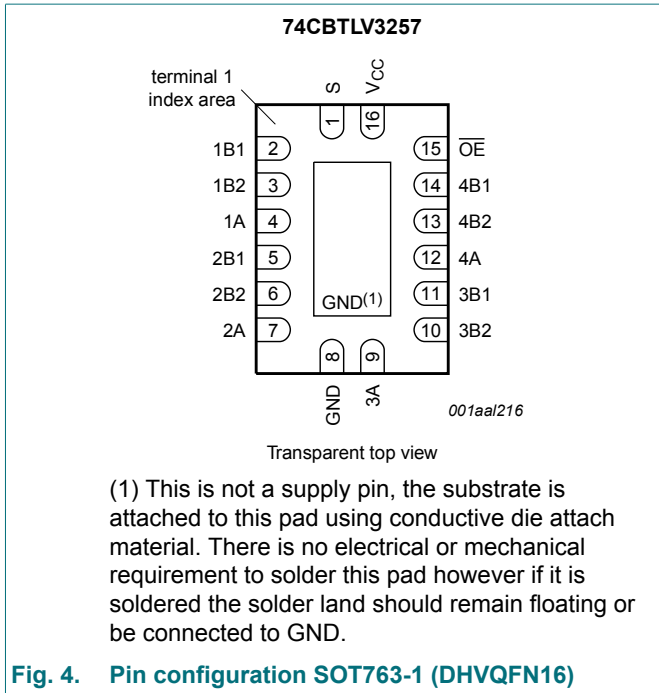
74CBTLV3257

terminal 1 index area

S
$V_{CC}$
1
16

1B1 2
1B2 3
1A 4
2B1 5
2B2 6
2A 7

15 $\overline{OE}$
14 4B1
13 4B2
12 4A
11 3B1
10 3B2

GND(1)

8
9
GND
3A

001aal216

Transparent top view

(1) This is not a supply pin, the substrate is attached to this pad using conductive die attach material. There is no electrical or mechanical requirement to solder this pad however if it is soldered the solder land should remain floating or be connected to GND.

Fig. 4. Pin configuration SOT763-1 (DHVQFN16)